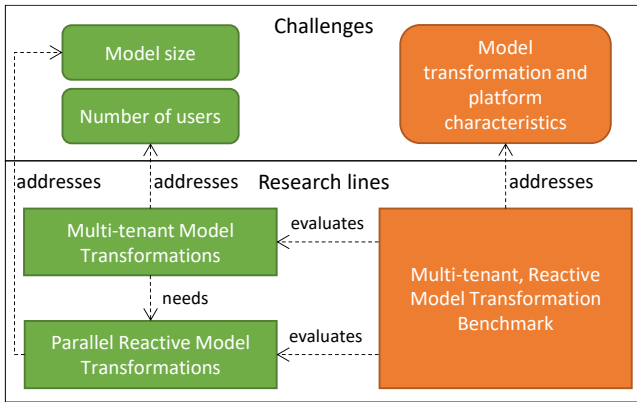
Challenges

Model size

Number of users

Model transformation and platform characteristics

addresses

addresses

Research lines

addresses

Multi-tenant Model Transformations

evaluates

needs

Multi-tenant, Reactive Model Transformation Benchmark

Parallel Reactive Model Transformations

evaluates